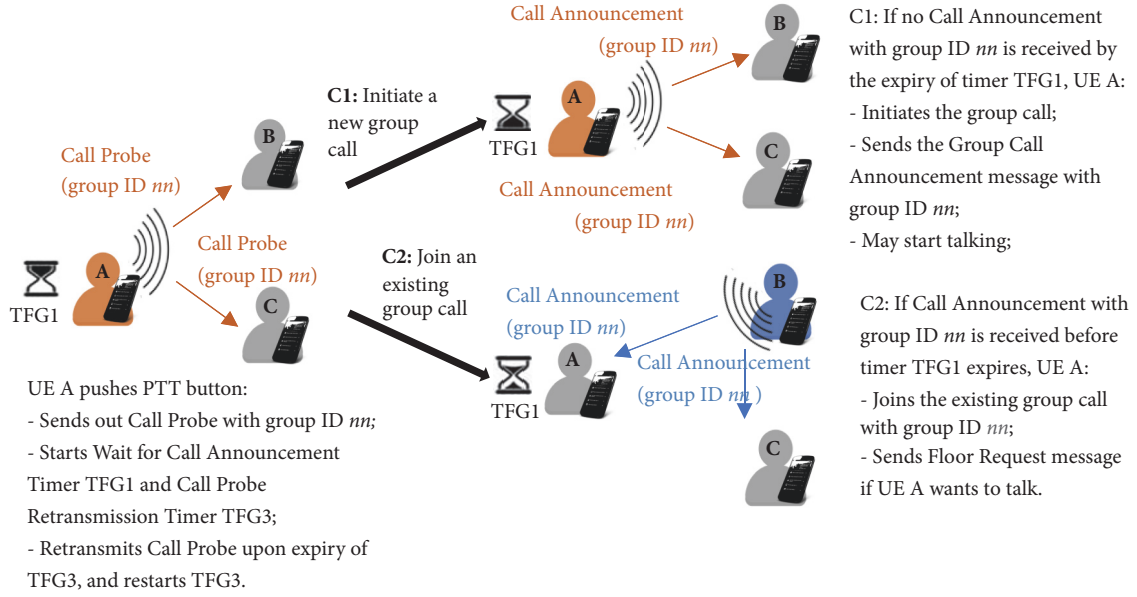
Call Announcement
(group ID nn)

B

C1: If no Call Announcement with group ID nn is received by the expiry of timer TFG1, UE A:
- Initiates the group call;
- Sends the Group Call Announcement message with group ID nn;
- May start talking;

C1: Initiate a new group call

TFG1

A

C

Call Announcement
(group ID nn)

Call Probe
(group ID nn)

B

Call Probe
(group ID nn)

A

TFG1

C

C2: Join an existing group call

Call Announcement
(group ID nn)

B

C2: If Call Announcement with group ID nn is received before timer TFG1 expires, UE A:
- Joins the existing group call with group ID nn;
- Sends Floor Request message if UE A wants to talk.

A

Call Announcement
(group ID nn)

TFG1

C

UE A pushes PTT button:
- Sends out Call Probe with group ID nn;
- Starts Wait for Call Announcement Timer TFG1 and Call Probe Retransmission Timer TFG3;
- Retransmits Call Probe upon expiry of TFG3, and restarts TFG3.